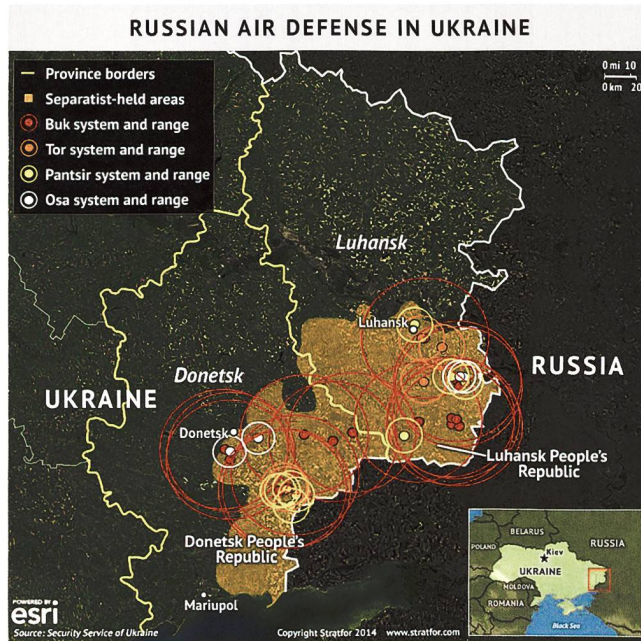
RUSSIAN AIR DEFENSE IN UKRAINE

Province borders
Separatist-held areas
Buk system and range
Tor system and range
Pantsir system and range
Osa system and range

0 mi 10
0 km 20

Luhansk
Luhansk
RUSSIA
Donetsk
UKRAINE
Donetsk
Luhansk People's Republic
Donetsk People's Republic
Mariupol

BELARUS
POLAND
Kiev
RUSSIA
UKRAINE
MOLDOVA
ROMANIA
Black Sea

POWERED BY esri
Source: Security Service of Ukraine
Copyright Stratfor 2014 www.stratfor.com